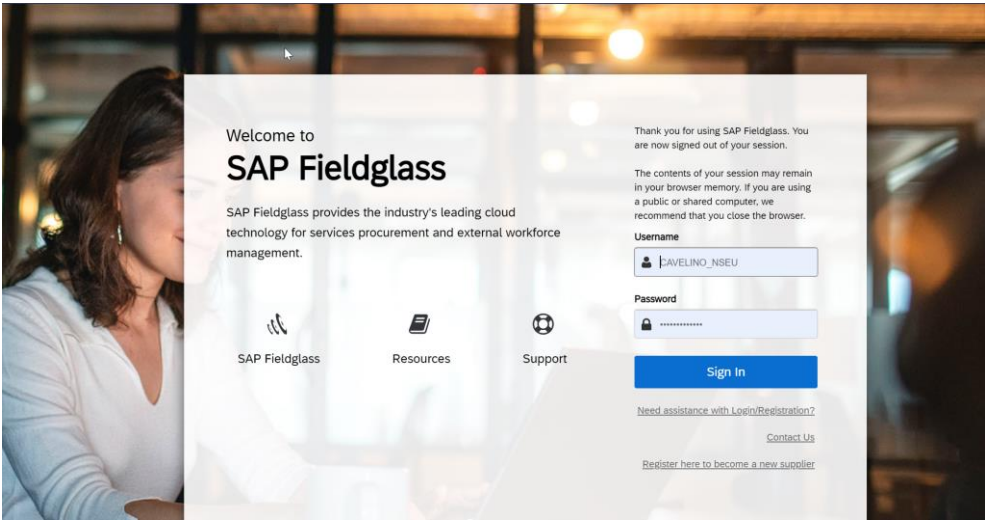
Welcome to
SAP Fieldglass

SAP Fieldglass provides the industry's leading cloud technology for services procurement and external workforce management.

SAP Fieldglass

Resources

Support

Thank you for using SAP Fieldglass. You are now signed out of your session.

The contents of your session may remain in your browser memory. If you are using a public or shared computer, we recommend that you close the browser.

Username

CAVELINO_NSEU

Password

••••••••••••

Sign In

Need assistance with Login/Registration?

Contact Us

Register here to become a new supplier